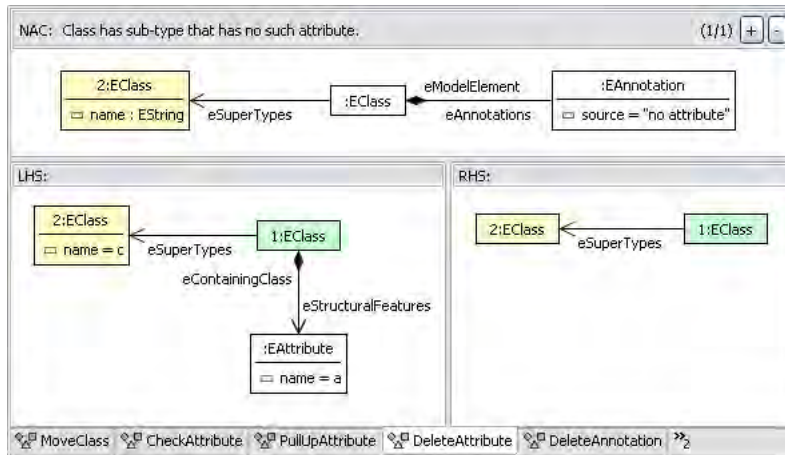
NAC: Class has sub-type that has no such attribute.

(1/1) + -

2:EClass
name : EString

eSuperTypes

:EClass

eModelElement

eAnnotations

:EAnnotation
source = "no attribute"

LHS:

2:EClass
name = c

eSuperTypes

1:EClass

eContainingClass

eStructuralFeatures

:EAttribute
name = a

RHS:

2:EClass

eSuperTypes

1:EClass

MoveClass CheckAttribute PullUpAttribute DeleteAttribute DeleteAnnotation »2